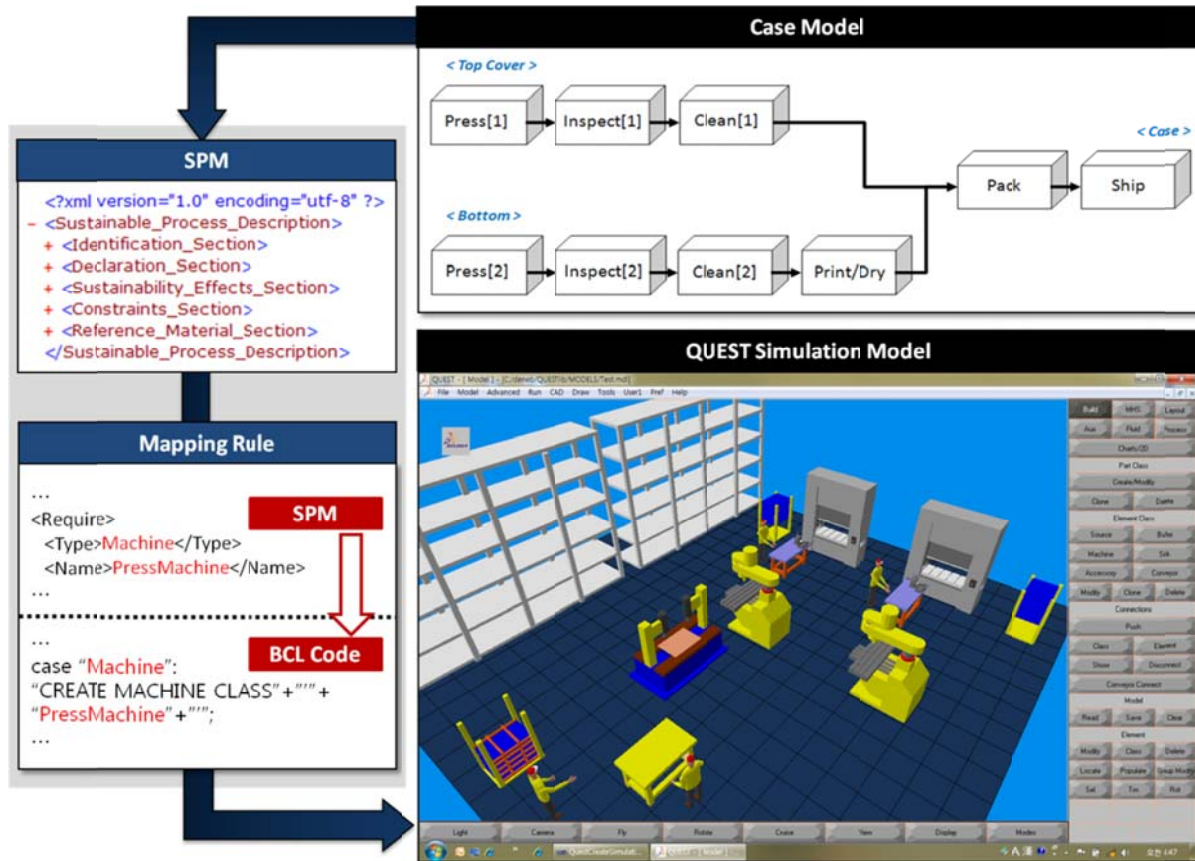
Case Model

< Top Cover >

Press[1]

Inspect[1]

Clean[1]

< Case >

Pack

Ship

< Bottom >

Press[2]

Inspect[2]

Clean[2]

Print/Dry

SPM

<?xml version="1.0" encoding="utf-8" ?>
- <Sustainable_Process_Description>
+ <Identification_Section>
+ <Declaration_Section>
+ <Sustainability_Effects_Section>
+ <Constraints_Section>
+ <Reference_Material_Section>
</Sustainable_Process_Description>

QUEST Simulation Model

Mapping Rule

...
<Require>
<Type>Machine</Type>
<Name>PressMachine</Name>
...

SPM

...
case "Machine":
"CREATE MACHINE CLASS"+"'"+
"PressMachine"+"'";
...

BCL Code

File Model Advanced Run CAD Draw Tools User1 Pref Help

Build MHS Layout
Aux Fluid Process
Charts/2D
Part Class
Create/Modify
Clone Delete
Element Class
Source Buffer
Machine Sink
Accessory Conveyor
Modify Clone Delete
Connections
Push
Class Element
Show Disconnect
Conveyor Connect
Model
Read Save Clear
Element
Modify Class Delete
Locate Populate Group Modify
Set Tie Rot

Light Camera Fly Rotate Cruise View Display Modes